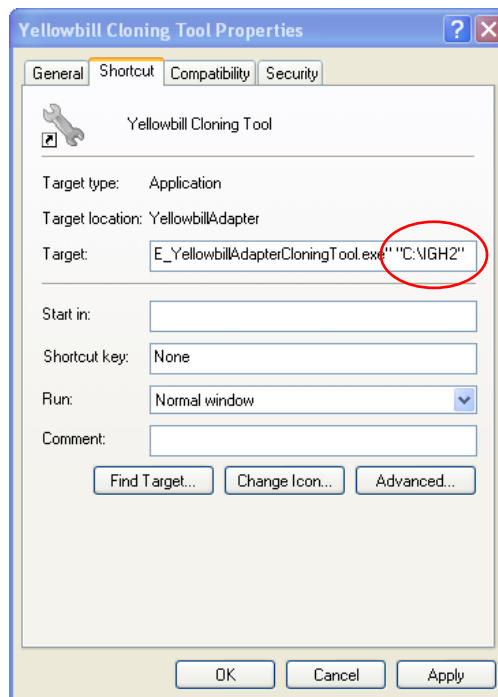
Yellowbill Cloning Tool Properties

? X

General Shortcut Compatibility Security

Yellowbill Cloning Tool

Target type: Application

Target location: YellowbillAdapter

Target: E_YellowbillAdapterCloningTool.exe" "C:\IGH2"

Start in:

Shortcut key: None

Run: Normal window

Comment:

Find Target... Change Icon... Advanced...

OK Cancel Apply